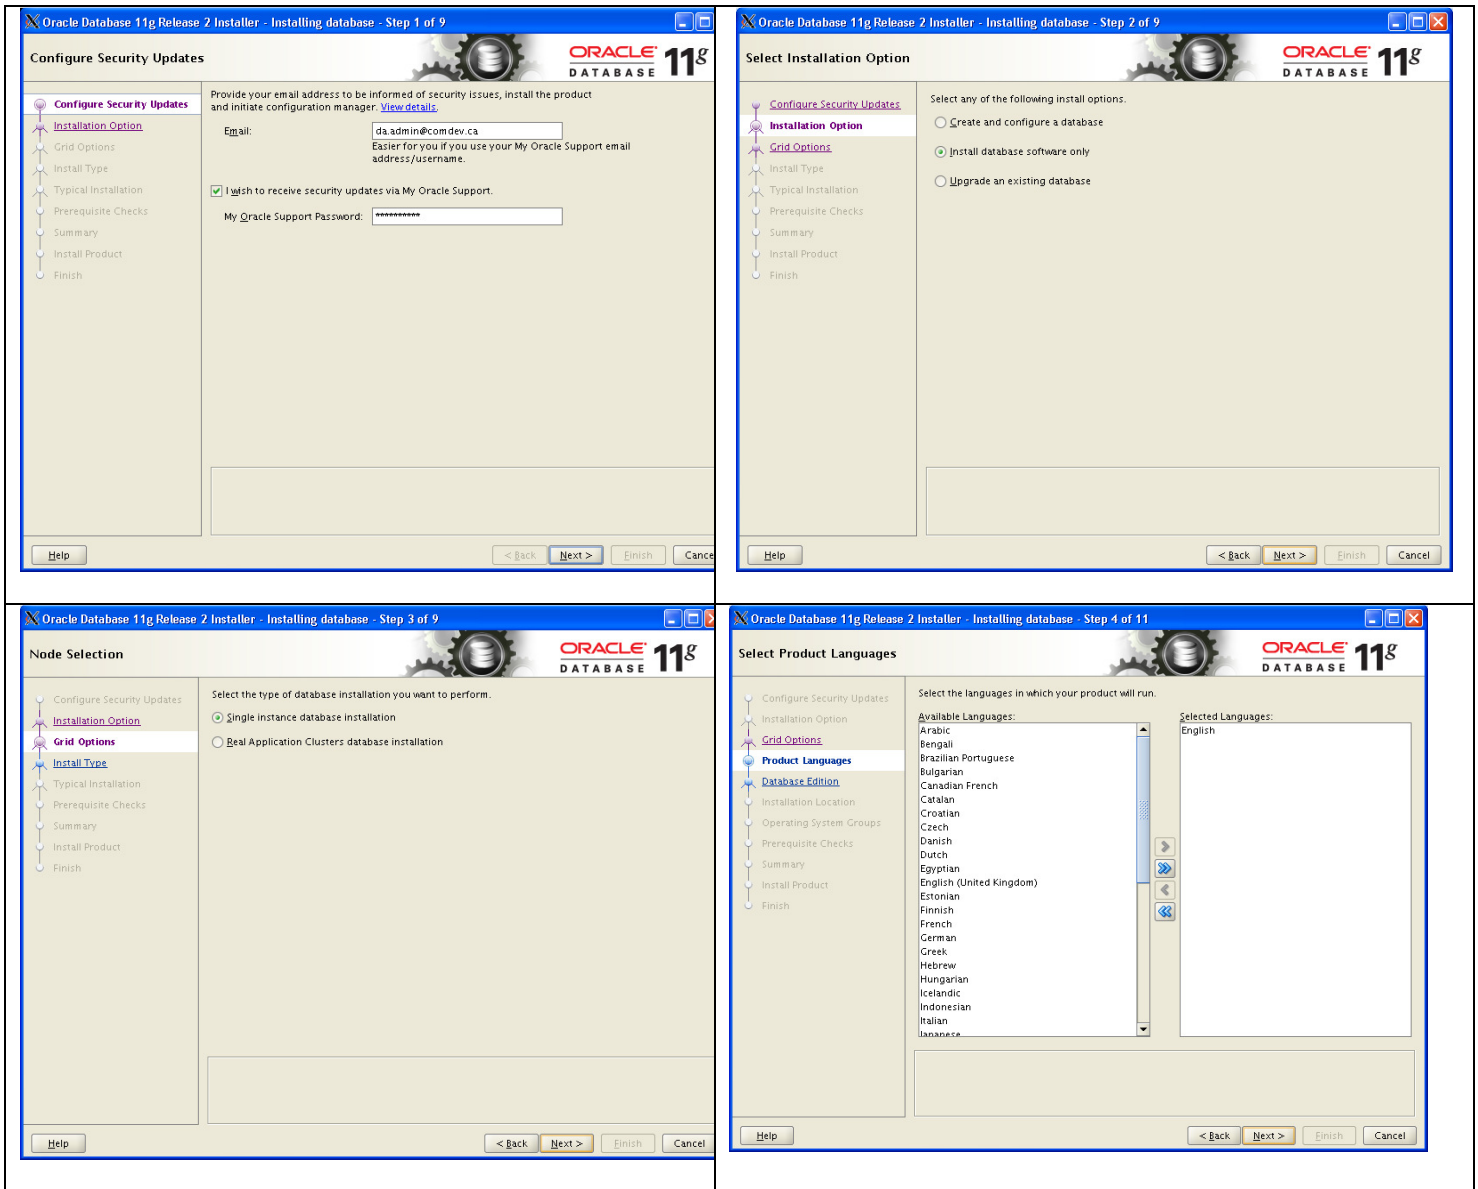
Oracle Database 11g Release 2 Installer - Installing database - Step 1 of 9

Configure Security Updates

ORACLE DATABASE $11^g$

Configure Security Updates
Installation Option
Grid Options
Install Type
Typical Installation
Prerequisite Checks
Summary
Install Product
Finish

Provide your email address to be informed of security issues, install the product and initiate configuration manager. View details.

Email: da.admin@comdev.ca

Easier for you if you use your My Oracle Support email address/username.

I wish to receive security updates via My Oracle Support.

My Oracle Support Password: ***********

Help
< Back
Next >
Finish
Cance

Oracle Database 11g Release 2 Installer - Installing database - Step 2 of 9

Select Installation Option

ORACLE DATABASE $11^g$

Configure Security Updates
Installation Option
Grid Options
Install Type
Typical Installation
Prerequisite Checks
Summary
Install Product
Finish

Select any of the following install options.

Create and configure a database

Install database software only

Upgrade an existing database

Help
< Back
Next >
Finish
Cancel

Oracle Database 11g Release 2 Installer - Installing database - Step 3 of 9

Node Selection

ORACLE DATABASE $11^g$

Configure Security Updates
Installation Option
Grid Options
Install Type
Typical Installation
Prerequisite Checks
Summary
Install Product
Finish

Select the type of database installation you want to perform.

Single instance database installation

Real Application Clusters database installation

Help
< Back
Next >
Finish
Cancel

Oracle Database 11g Release 2 Installer - Installing database - Step 4 of 11

Select Product Languages

ORACLE DATABASE $11^g$

Configure Security Updates
Installation Option
Grid Options
Product Languages
Database Edition
Installation Location
Operating System Groups
Prerequisite Checks
Summary
Install Product
Finish

Select the languages in which your product will run.

Available Languages:
Arabic
Bengali
Brazilian Portuguese
Bulgarian
Canadian French
Catalan
Croatian
Czech
Danish
Dutch
Egyptian
English (United Kingdom)
Estonian
Finnish
French
German
Greek
Hebrew
Hungarian
Icelandic
Indonesian
Italian
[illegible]

Selected Languages:
English

Help
< Back
Next >
Finish
Cancel